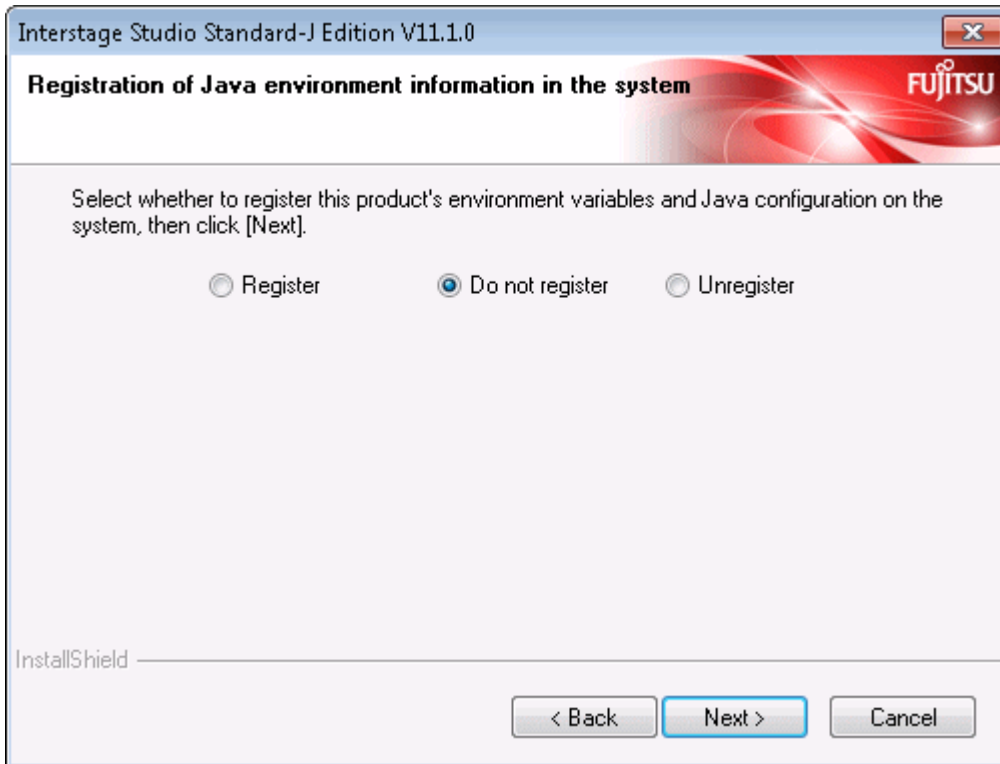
Interstage Studio Standard-J Edition V11.1.0

Registration of Java environment information in the system

FUJITSU

Select whether to register this product's environment variables and Java configuration on the system, then click [Next].

Register

Do not register

Unregister

InstallShield

< Back

Next >

Cancel